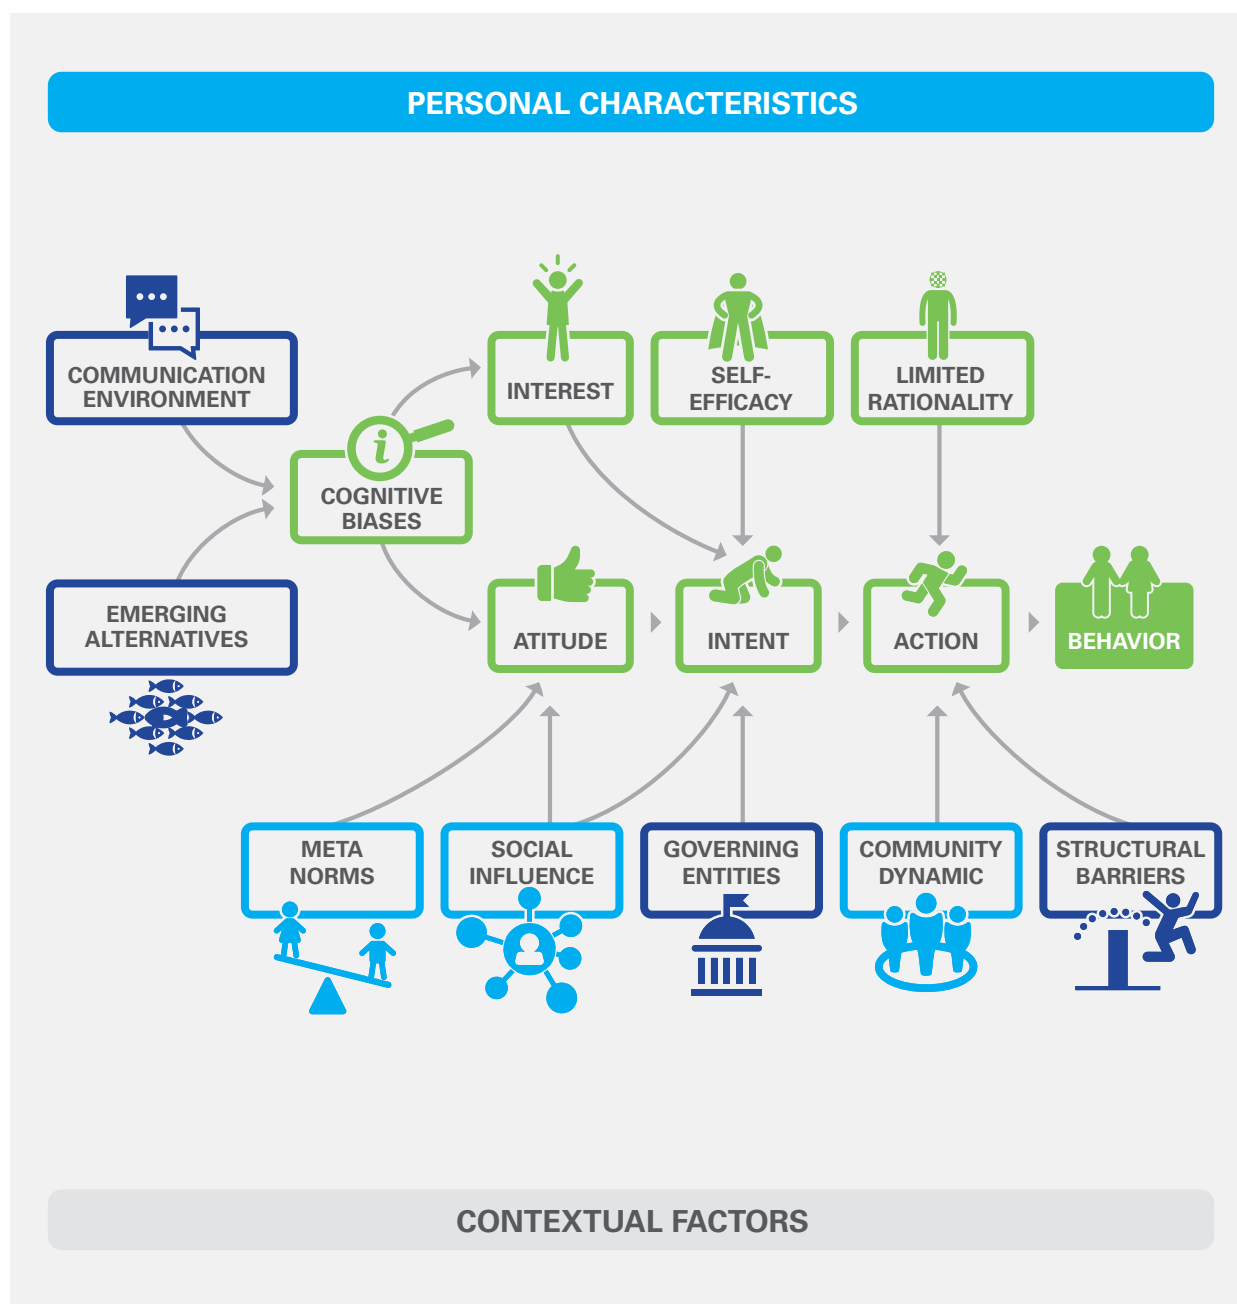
PERSONAL CHARACTERISTICS

COMMUNICATION ENVIRONMENT

EMERGING ALTERNATIVES

COGNITIVE BIASES

INTEREST

SELF-EFFICACY

LIMITED RATIONALITY

ATITUDE

INTENT

ACTION

BEHAVIOR

META NORMS

SOCIAL INFLUENCE

GOVERNING ENTITIES

COMMUNITY DYNAMIC

STRUCTURAL BARRIERS

CONTEXTUAL FACTORS